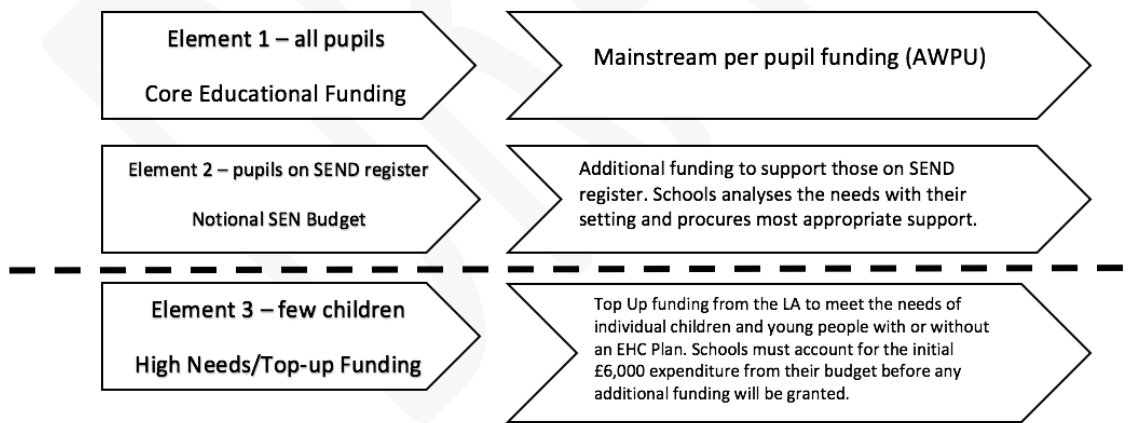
Element 1 – all pupils

Core Educational Funding

Mainstream per pupil funding (AWPU)

Element 2 – pupils on SEND register

Notional SEN Budget

Additional funding to support those on SEND register. Schools analyses the needs with their setting and procures most appropriate support.

Element 3 – few children

High Needs/Top-up Funding

Top Up funding from the LA to meet the needs of individual children and young people with or without an EHC Plan. Schools must account for the initial £6,000 expenditure from their budget before any additional funding will be granted.